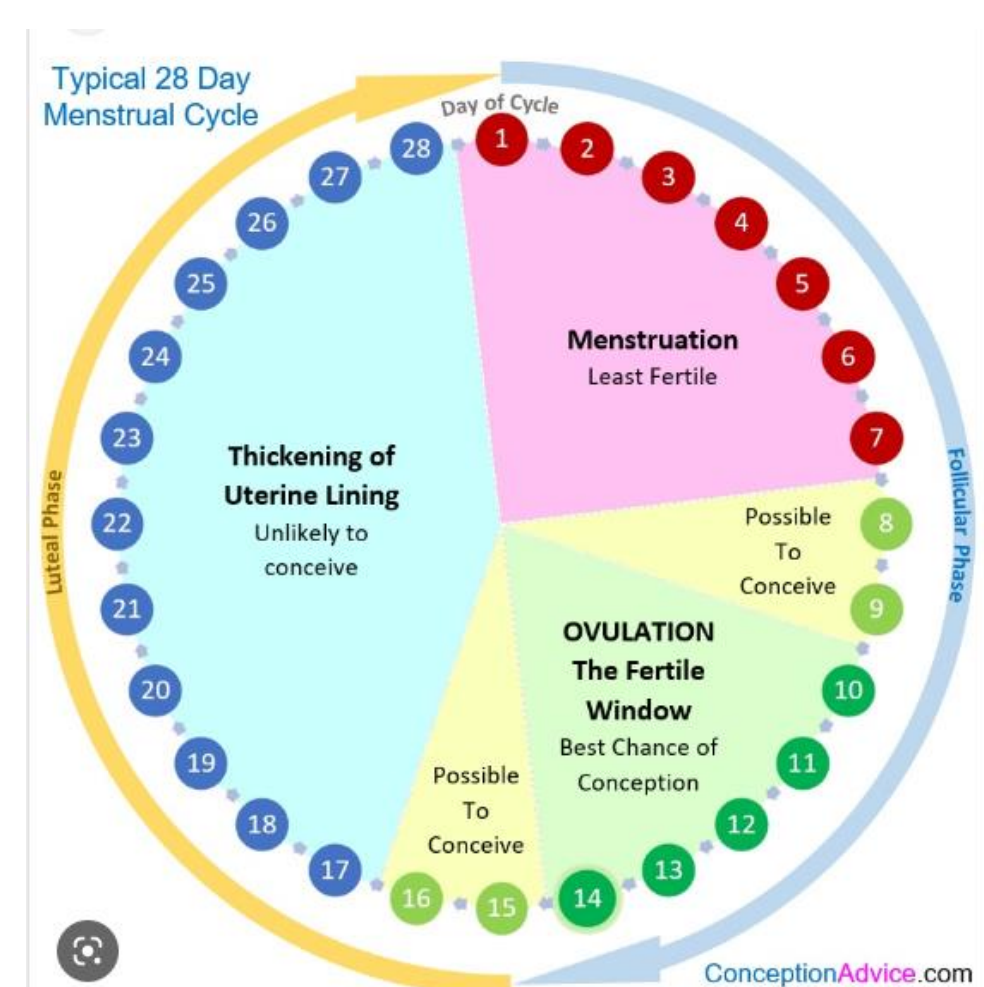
Typical 28 Day
Menstrual Cycle

Day of Cycle

1 2 3 4 5 6 7 8 9 10 11 12 13 14 15 16 17 18 19 20 21 22 23 24 25 26 27 28

Menstruation
Least Fertile

Possible
To
Conceive

OVULATION
The Fertile
Window
Best Chance of
Conception

Possible
To
Conceive

Thickening of
Uterine Lining
Unlikely to
conceive

Luteal Phase

Follicular Phase

ConceptionAdvice.com